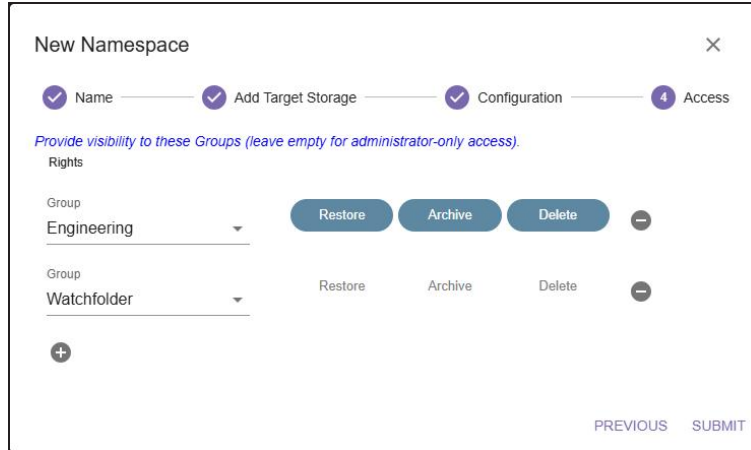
New Namespace

×

Name

Add Target Storage

Configuration

4 Access

Provide visibility to these Groups (leave empty for administrator-only access).

Rights

Group
Engineering

Restore Archive Delete

Group
Watchfolder

Restore Archive Delete

PREVIOUS SUBMIT